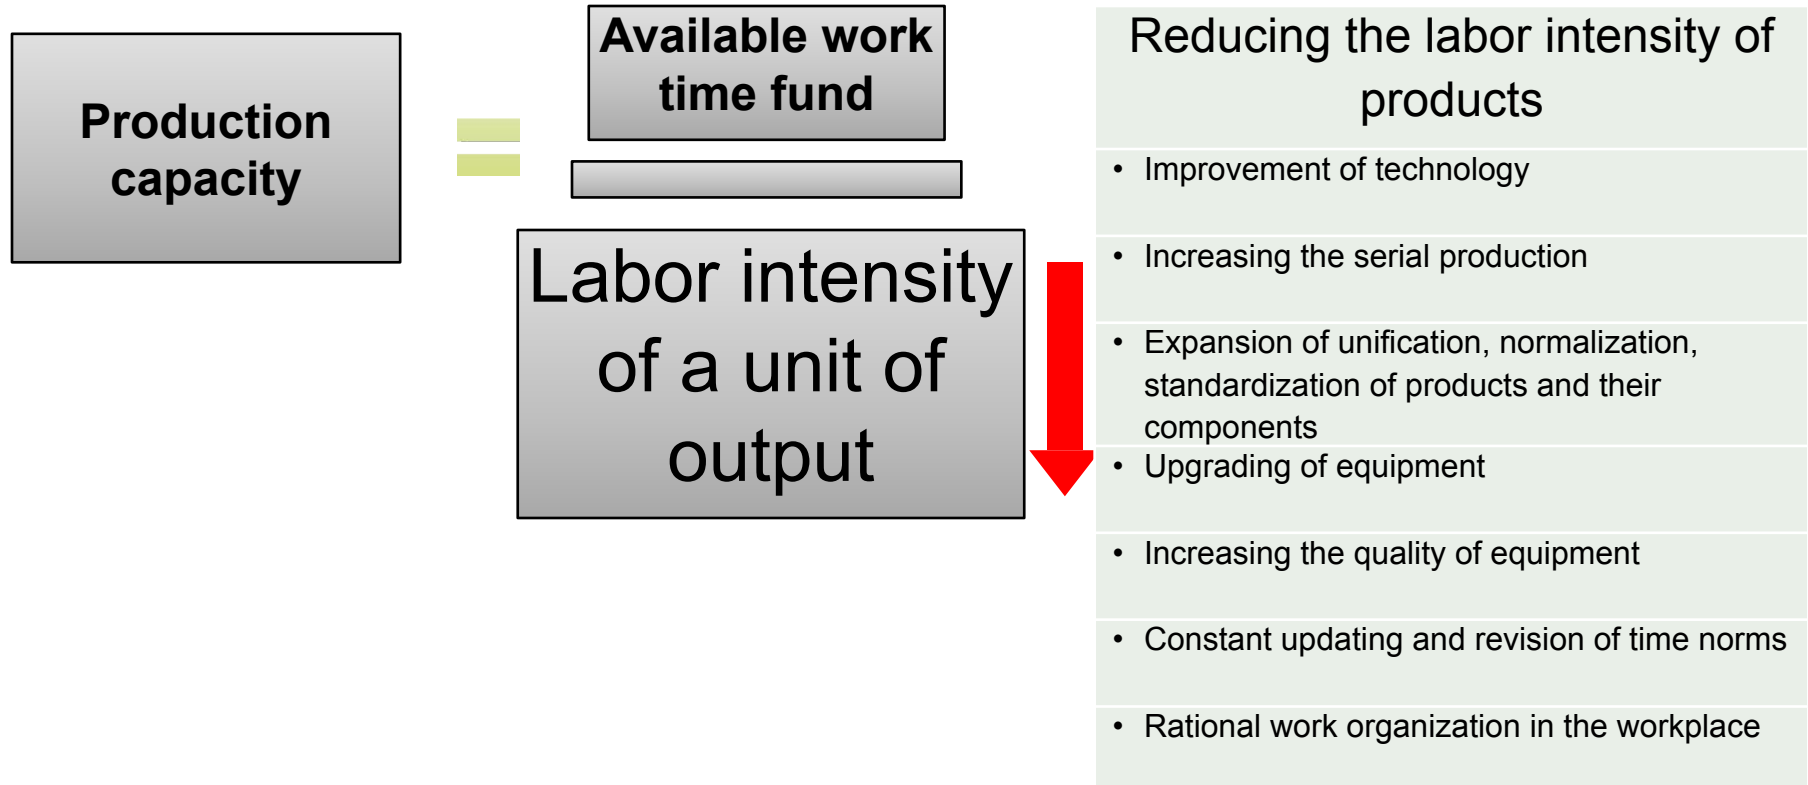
Production capacity

=

Available work time fund

Labor intensity of a unit of output

Reducing the labor intensity of products

- Improvement of technology
- Increasing the serial production
- Expansion of unification, normalization, standardization of products and their components
- Upgrading of equipment
- Increasing the quality of equipment
- Constant updating and revision of time norms
- Rational work organization in the workplace